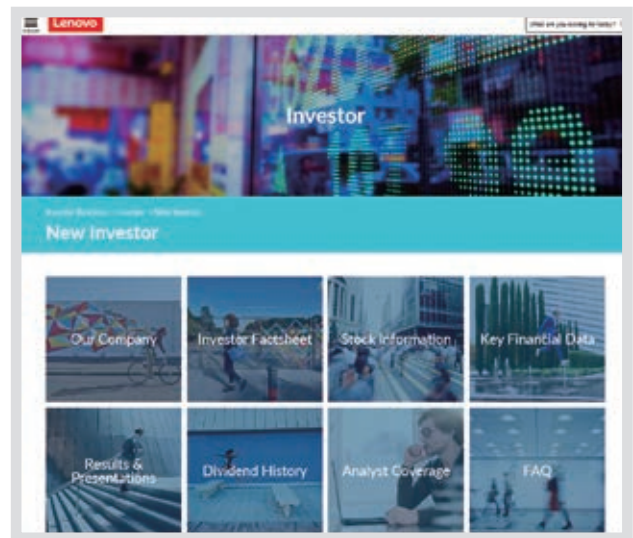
Lenovo

What are you looking for today?

Investor

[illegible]

New Investor

Our Company

Investor Factsheet

Stock Information

Key Financial Data

Results & Presentations

Dividend History

Analyst Coverage

FAQ